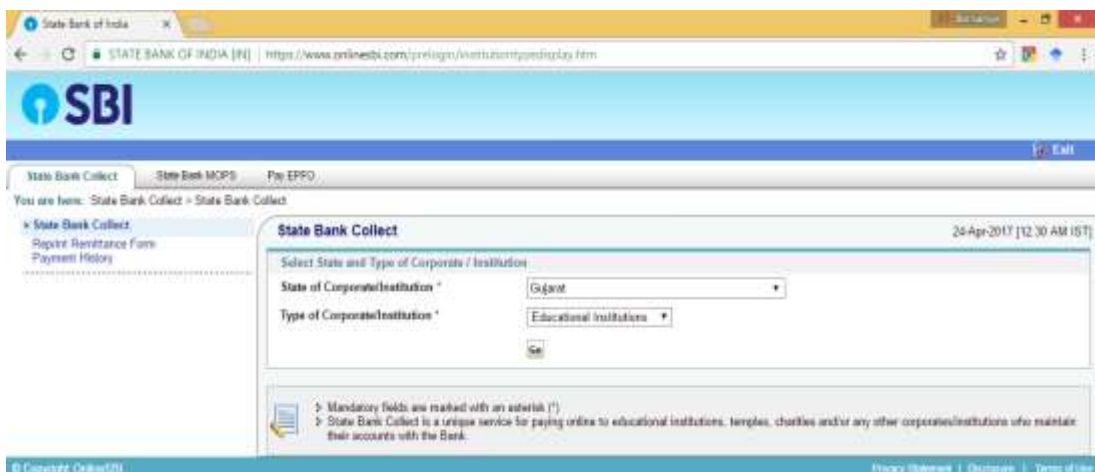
State Bank of India ×

STATE BANK OF INDIA [IN] | https://www.onlinesbi.com/prelogin/institutiontypedisplay.htm

SBI

Exit

State Bank Collect | State Bank MOPS | Pay EPFO

You are here: State Bank Collect > State Bank Collect

» State Bank Collect
Reprint Remittance Form
Payment History

State Bank Collect

24-Apr-2017 [12:30 AM IST]

Select State and Type of Corporate / Institution

State of Corporate/Institution * Gujarat

Type of Corporate/Institution * Educational Institutions

Go

> Mandatory fields are marked with an asterisk (*)
> State Bank Collect is a unique service for paying online to educational institutions, temples, charities and/or any other corporates/institutions who maintain their accounts with the Bank.

© Copyright OnlineSBI

Privacy Statement | Disclosure | Terms of Use